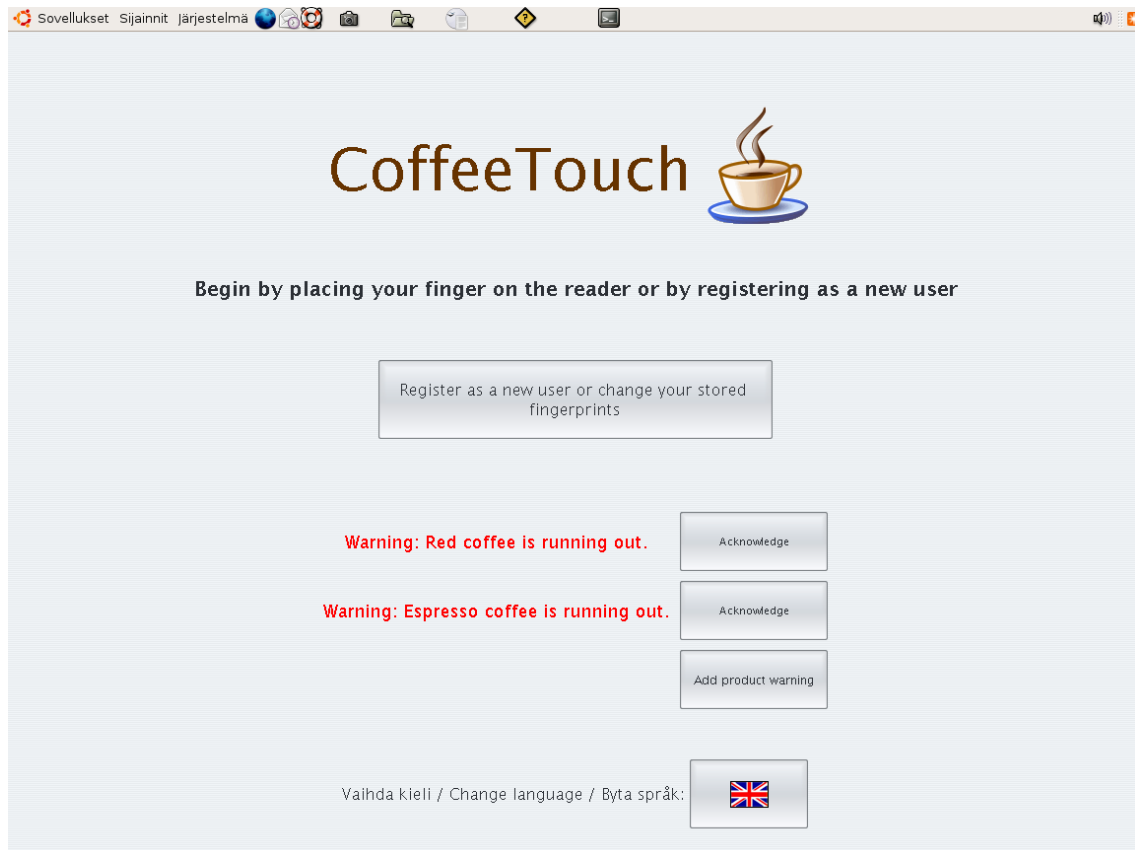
Sovellukset Sijainnit Järjestelmä

CoffeeTouch

Begin by placing your finger on the reader or by registering as a new user

Register as a new user or change your stored fingerprints

Warning: Red coffee is running out.

Acknowledge

Warning: Espresso coffee is running out.

Acknowledge

Add product warning

Vaihda kieli / Change language / Byta språk: